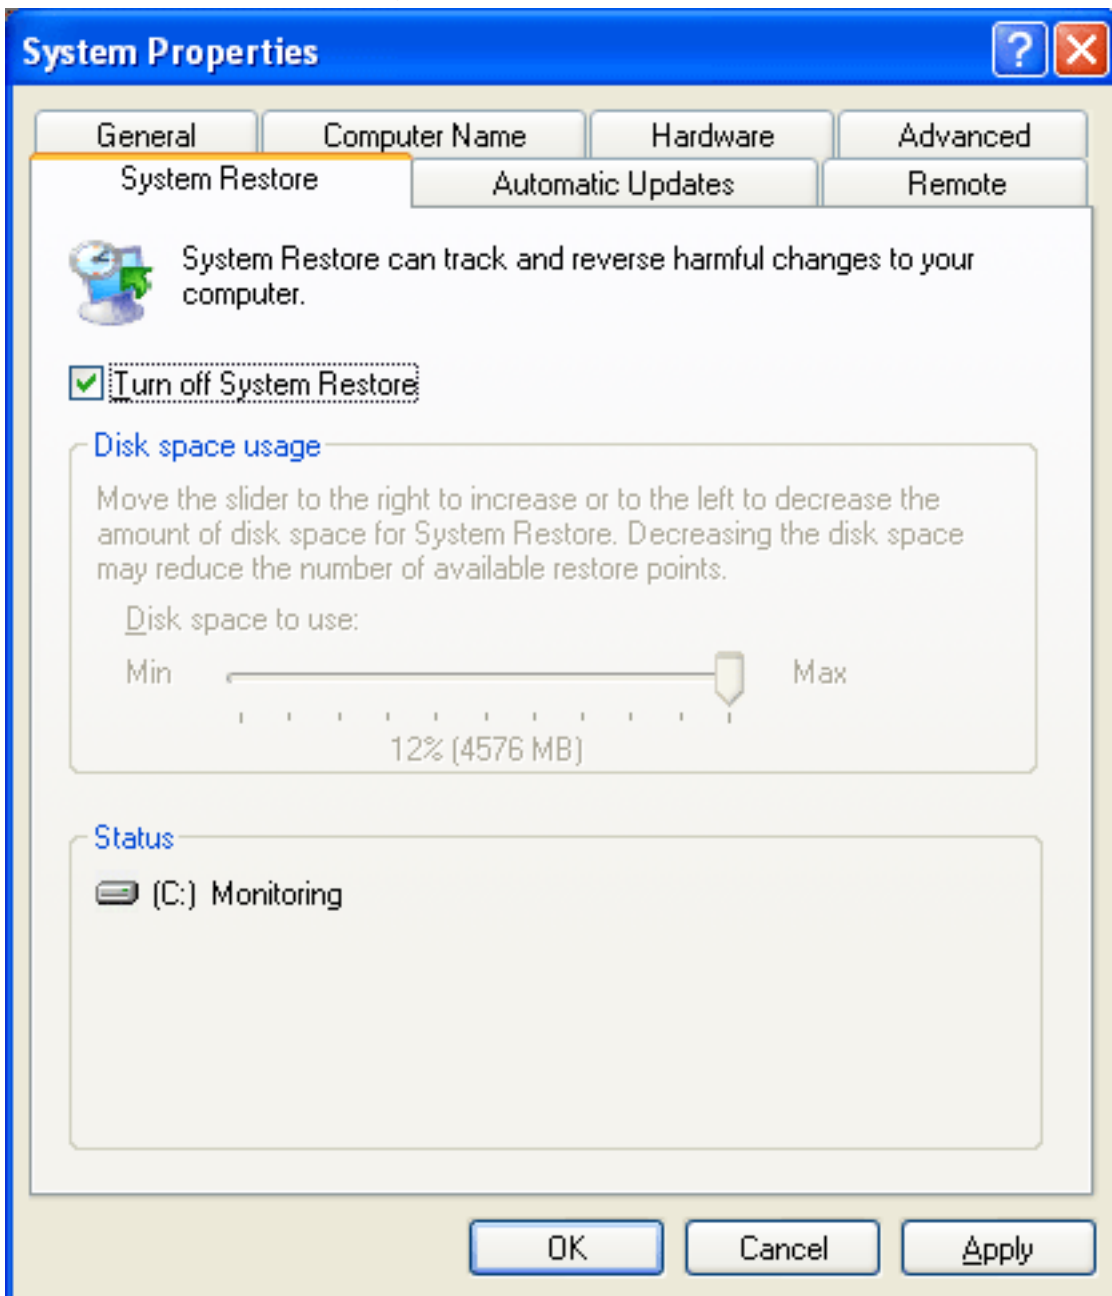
System Properties

?

General | Computer Name | Hardware | Advanced
System Restore | Automatic Updates | Remote

System Restore can track and reverse harmful changes to your computer.

Turn off System Restore

Disk space usage

Move the slider to the right to increase or to the left to decrease the amount of disk space for System Restore. Decreasing the disk space may reduce the number of available restore points.

Disk space to use:

Min

Max

12% (4576 MB)

Status

(C:) Monitoring

OK

Cancel

Apply